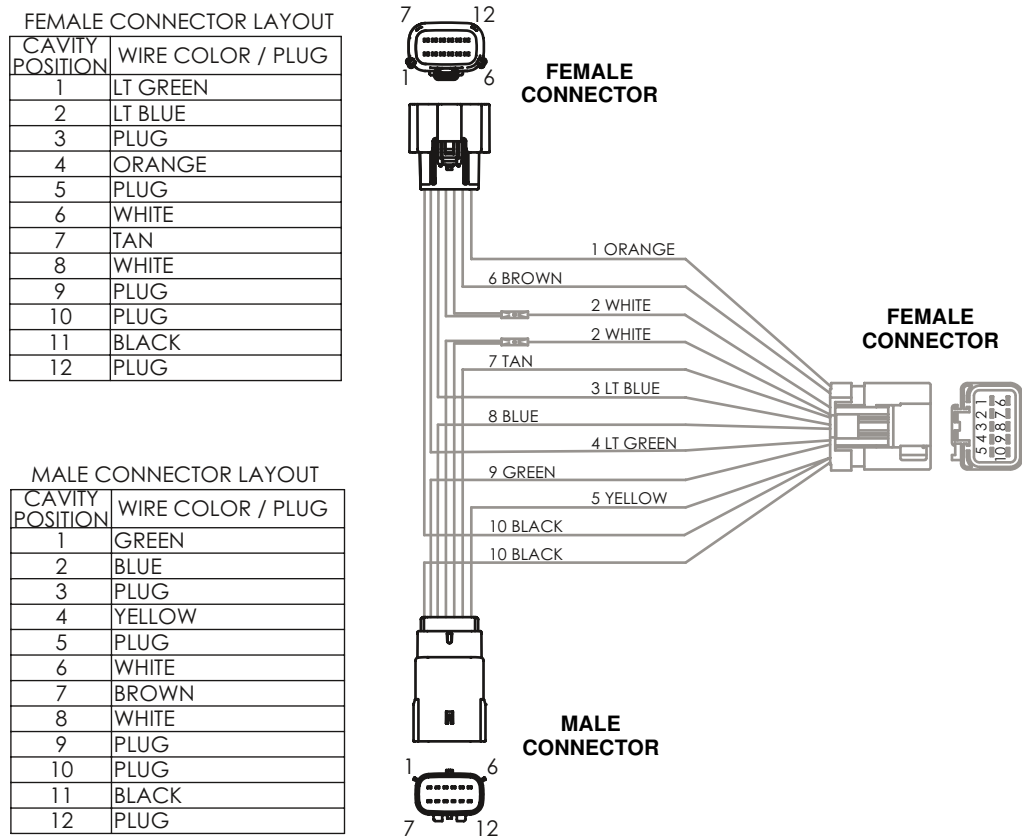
FEMALE CONNECTOR LAYOUT

| CAVITY POSITION | WIRE COLOR / PLUG |
|---|---|
| 1 | LT GREEN |
| 2 | LT BLUE |
| 3 | PLUG |
| 4 | ORANGE |
| 5 | PLUG |
| 6 | WHITE |
| 7 | TAN |
| 8 | WHITE |
| 9 | PLUG |
| 10 | PLUG |
| 11 | BLACK |
| 12 | PLUG |

MALE CONNECTOR LAYOUT

| CAVITY POSITION | WIRE COLOR / PLUG |
|---|---|
| 1 | GREEN |
| 2 | BLUE |
| 3 | PLUG |
| 4 | YELLOW |
| 5 | PLUG |
| 6 | WHITE |
| 7 | BROWN |
| 8 | WHITE |
| 9 | PLUG |
| 10 | PLUG |
| 11 | BLACK |
| 12 | PLUG |

7 12
1 6
FEMALE CONNECTOR

1 ORANGE
6 BROWN
2 WHITE
2 WHITE
7 TAN
3 LT BLUE
8 BLUE
4 LT GREEN
9 GREEN
5 YELLOW
10 BLACK
10 BLACK

FEMALE CONNECTOR

5 4 3 2 1
10 9 8 7 6

MALE CONNECTOR
1 6
7 12